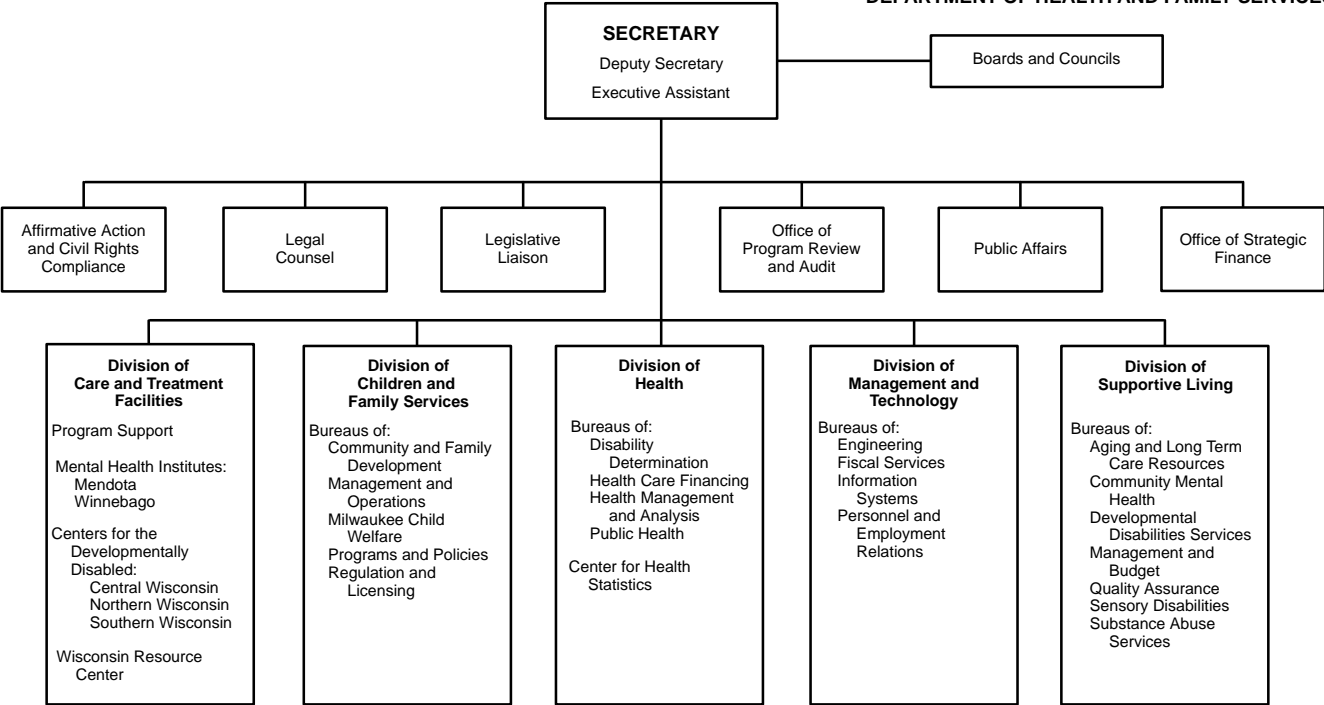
DEPARTMENT OF HEALTH AND FAMILY SERVICES

SECRETARY
Deputy Secretary
Executive Assistant

Boards and Councils

Affirmative Action and Civil Rights Compliance

Legal Counsel

Legislative Liaison

Office of Program Review and Audit

Public Affairs

Office of Strategic Finance

Division of Care and Treatment Facilities
Program Support
Mental Health Institutes:
Mendota
Winnebago
Centers for the Developmentally Disabled:
Central Wisconsin
Northern Wisconsin
Southern Wisconsin
Wisconsin Resource Center

Division of Children and Family Services
Bureaus of:
Community and Family Development
Management and Operations
Milwaukee Child Welfare
Programs and Policies
Regulation and Licensing

Division of Health
Bureaus of:
Disability Determination
Health Care Financing
Health Management and Analysis
Public Health
Center for Health Statistics

Division of Management and Technology
Bureaus of:
Engineering
Fiscal Services
Information Systems
Personnel and Employment Relations

Division of Supportive Living
Bureaus of:
Aging and Long Term Care Resources
Community Mental Health
Developmental Disabilities Services
Management and Budget
Quality Assurance
Sensory Disabilities
Substance Abuse Services